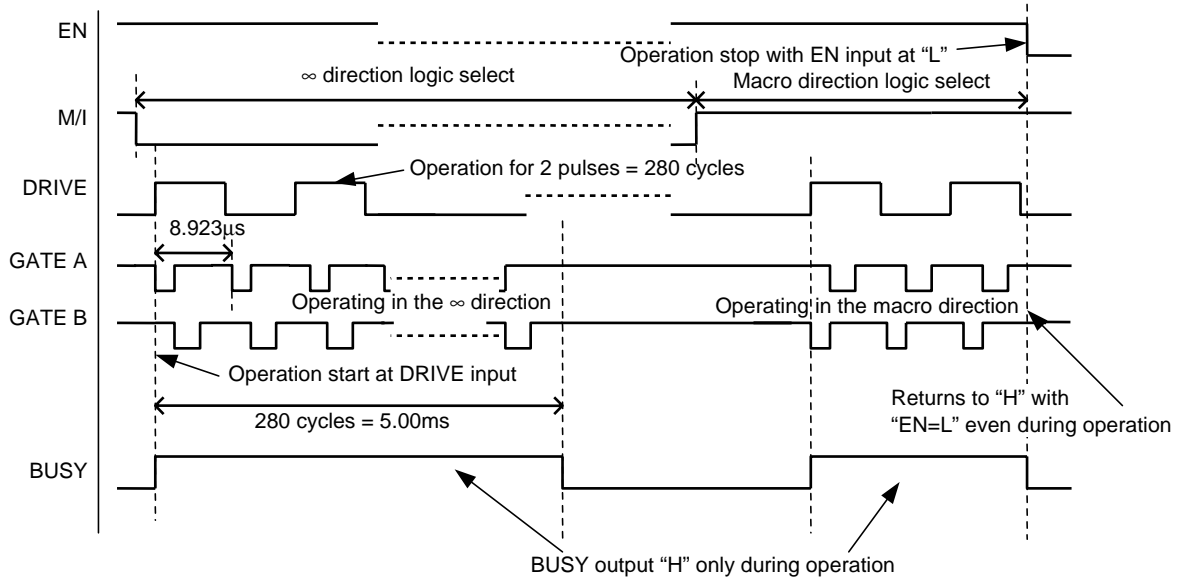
EN

Operation stop with EN input at "L"

∞ direction logic select

Macro direction logic select

M/I

DRIVE

Operation for 2 pulses = 280 cycles

8.923µs

GATE A

GATE B

Operating in the ∞ direction

Operating in the macro direction

Operation start at DRIVE input

280 cycles = 5.00ms

Returns to "H" with "EN=L" even during operation

BUSY

BUSY output "H" only during operation